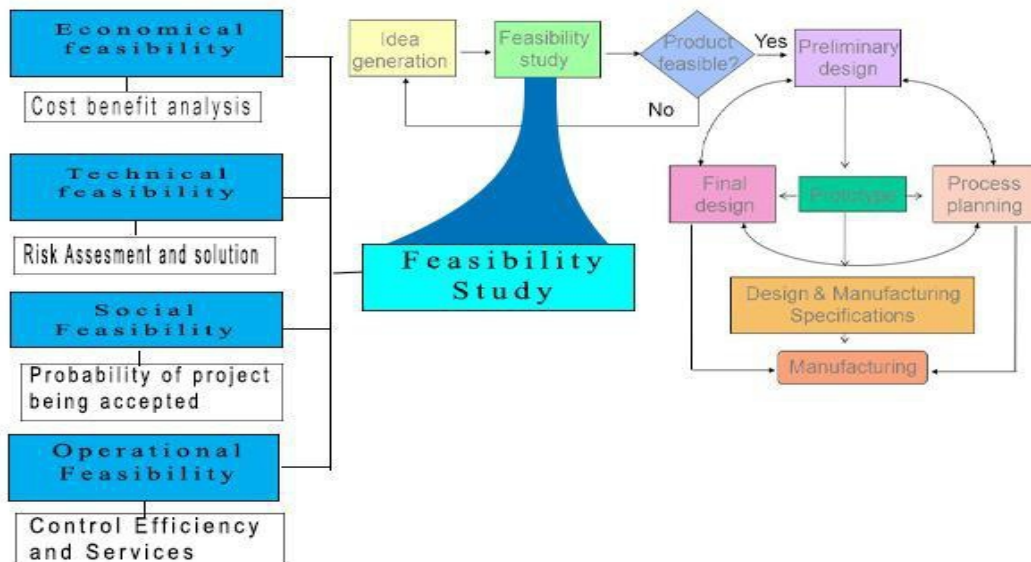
Economical feasibility

Cost benefit analysis

Technical feasibility

Risk Assesment and solution

Social Feasibility

Probability of project being accepted

Operational Feasibility

Control Efficiency and Services

Idea generation

Feasibility study

Product feasible?

Yes

No

Preliminary design

Feasibility Study

Final design

Prototype

Process planning

Design & Manufacturing Specifications

Manufacturing